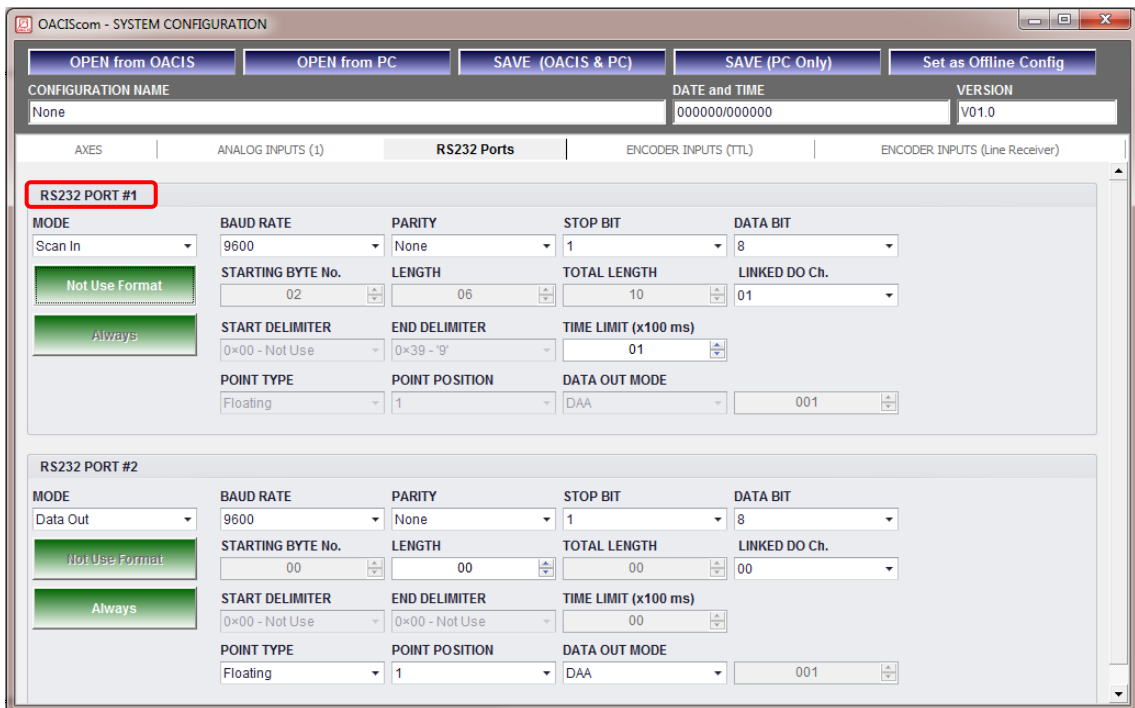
OACIScom - SYSTEM CONFIGURATION

OPEN from OACIS
OPEN from PC
SAVE (OACIS & PC)
SAVE (PC Only)
Set as Offline Config

CONFIGURATION NAME
None
DATE and TIME
000000/000000
VERSION
V01.0

AXES
ANALOG INPUTS (1)
RS232 Ports
ENCODER INPUTS (TTL)
ENCODER INPUTS (Line Receiver)

RS232 PORT #1

MODE
Scan In
Not Use Format
Always
BAUD RATE
9600
PARITY
None
STOP BIT
1
DATA BIT
8
STARTING BYTE No.
02
LENGTH
06
TOTAL LENGTH
10
LINKED DO Ch.
01
START DELIMITER
0×00 - Not Use
END DELIMITER
0×39 - '9'
TIME LIMIT (x100 ms)
01
POINT TYPE
Floating
POINT POSITION
1
DATA OUT MODE
DAA
001

RS232 PORT #2

MODE
Data Out
Not Use Format
Always
BAUD RATE
9600
PARITY
None
STOP BIT
1
DATA BIT
8
STARTING BYTE No.
00
LENGTH
00
TOTAL LENGTH
00
LINKED DO Ch.
00
START DELIMITER
0×00 - Not Use
END DELIMITER
0×00 - Not Use
TIME LIMIT (x100 ms)
00
POINT TYPE
Floating
POINT POSITION
1
DATA OUT MODE
DAA
001